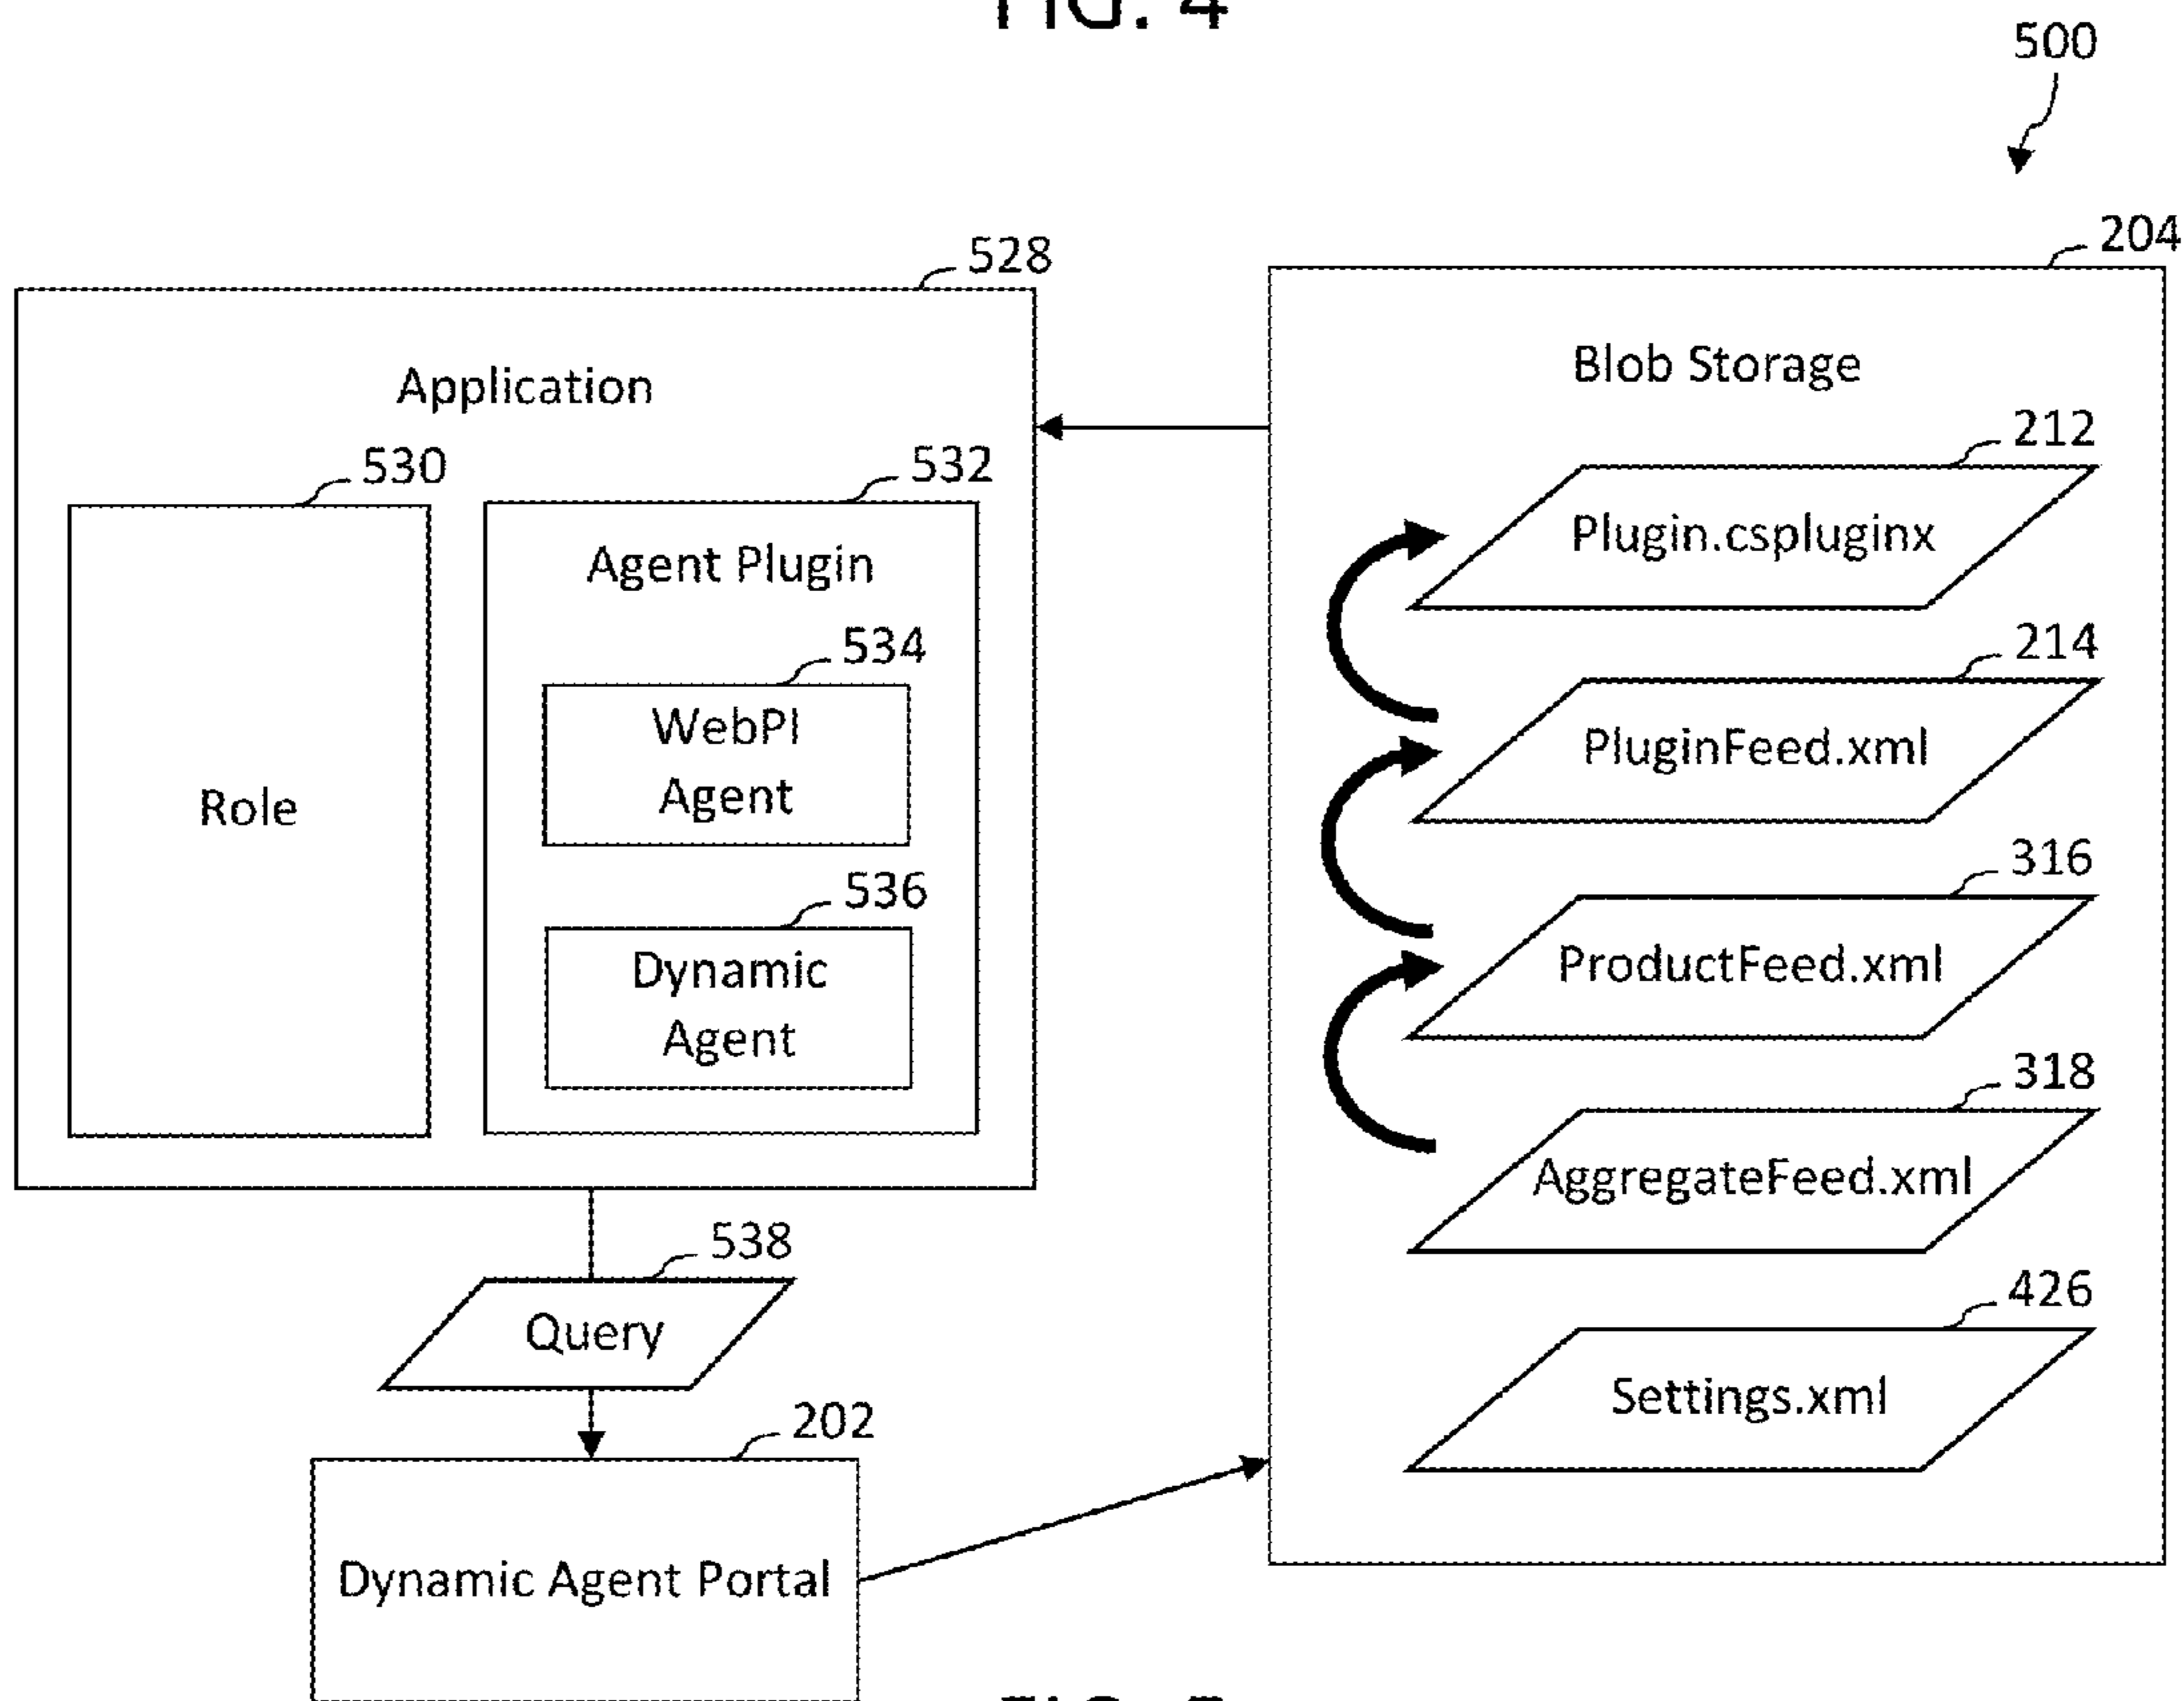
FIG. 4

500

528

Application

530

Role

532

Agent Plugin

534

WebPI Agent

536

Dynamic Agent

204

Blob Storage

212

Plugin.cspluginx

214

PluginFeed.xml

316

ProductFeed.xml

318

AggregateFeed.xml

426

Settings.xml

538

Query

202

Dynamic Agent Portal

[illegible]